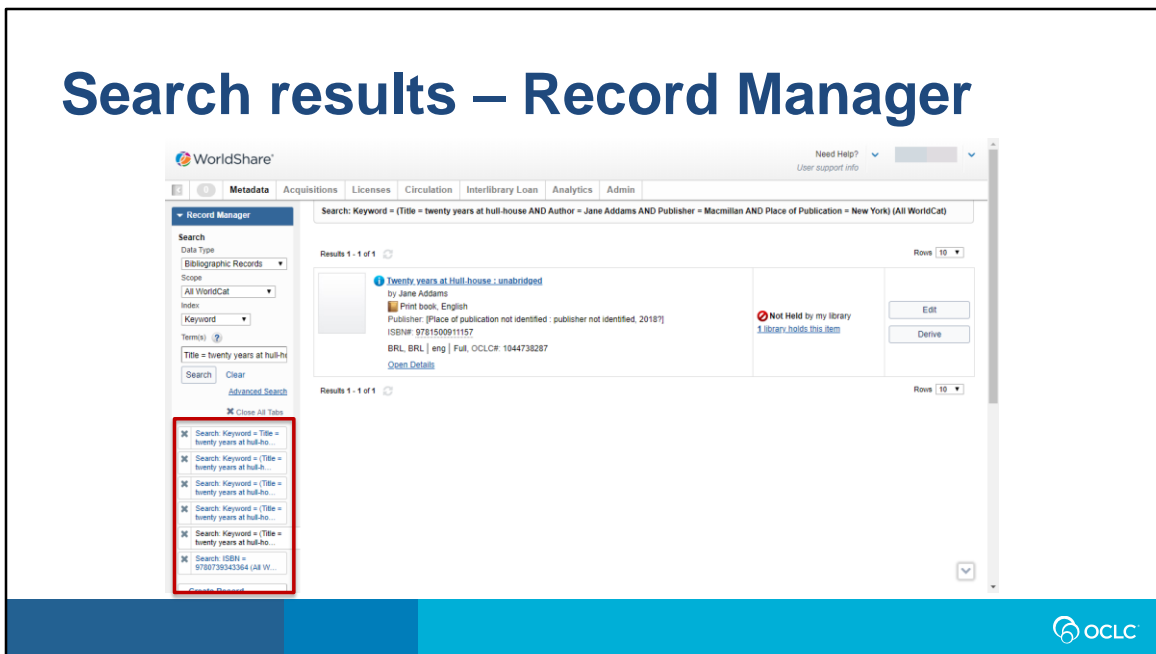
Search results – Record Manager

WorldShare

Need Help?
User support info

0 Metadata Acquisitions Licenses Circulation Interlibrary Loan Analytics Admin

Record Manager

Search
Data Type
Bibliographic Records
Scope
All WorldCat
Index
Keyword
Term(s) ?
Title = twenty years at hull-ho
Search Clear
Advanced Search
Close All Tabs

Search: Keyword = Title = twenty years at hull-ho...
Search: Keyword = (Title = twenty years at hull-h...
Search: Keyword = (Title = twenty years at hull-ho...
Search: Keyword = (Title = twenty years at hull-ho...
Search: Keyword = (Title = twenty years at hull-ho...
Search: ISBN = 9780739343364 (All W...
Create Record

Search: Keyword = (Title = twenty years at hull-house AND Author = Jane Addams AND Publisher = Macmillan AND Place of Publication = New York) (All WorldCat)

Results 1 - 1 of 1

Rows 10

Twenty years at Hull-house : unabridged
by Jane Addams
Print book, English
Publisher: [Place of publication not identified : publisher not identified, 2018?]
ISBN#: 9781500911157
BRL, BRL | eng | Full, OCLC#: 1044738287
Open Details

Not Held by my library
1 library holds this item

Edit
Derive

Results 1 - 1 of 1

Rows 10

OCLC